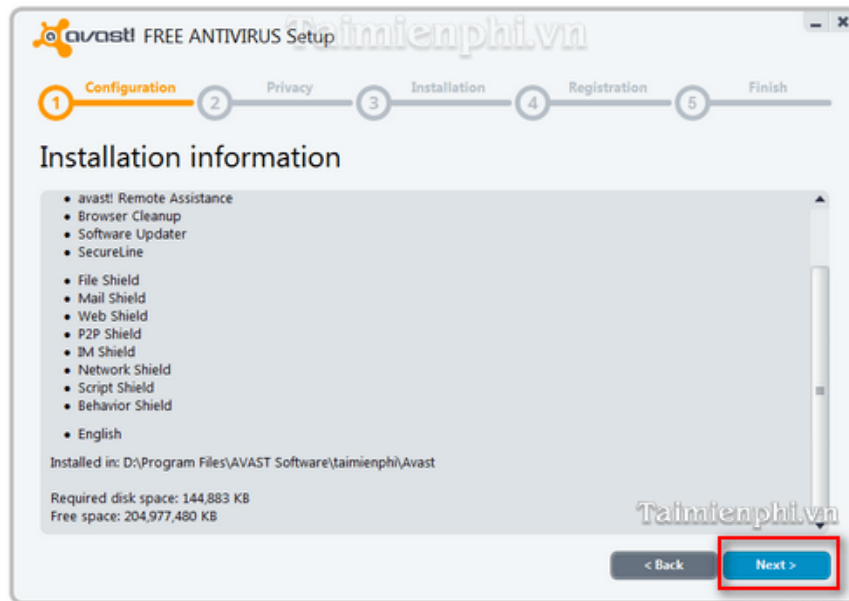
avast! FREE ANTIVIRUS Setup

Taimienphi.vn

- ×

1 Configuration 2 Privacy 3 Installation 4 Registration 5 Finish

Installation information

- avast! Remote Assistance
- Browser Cleanup
- Software Updater
- SecureLine

- File Shield
- Mail Shield
- Web Shield
- P2P Shield
- IM Shield
- Network Shield
- Script Shield
- Behavior Shield

- English

Installed in: D:\Program Files\AVAST Software\taimienphi\Avast

Required disk space: 144,883 KB
Free space: 204,977,480 KB

Taimienphi.vn

< Back

Next >